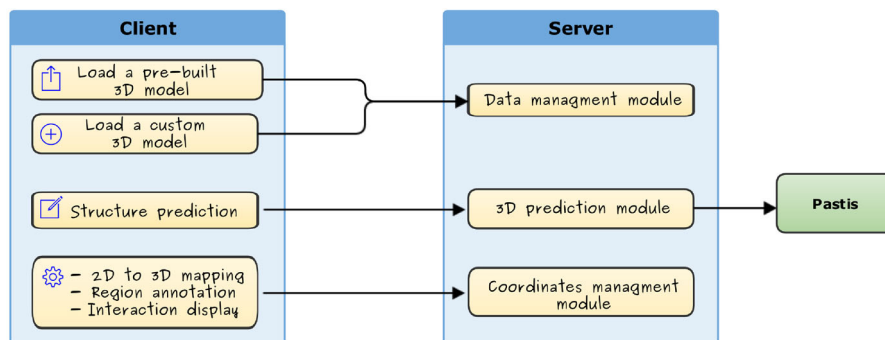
Client

Load a pre-built 3D model

Load a custom 3D model

Structure prediction

- 2D to 3D mapping
- Region annotation
- Interaction display

Server

Data managment module

3D prediction module

Coordinates managment module

Pastis